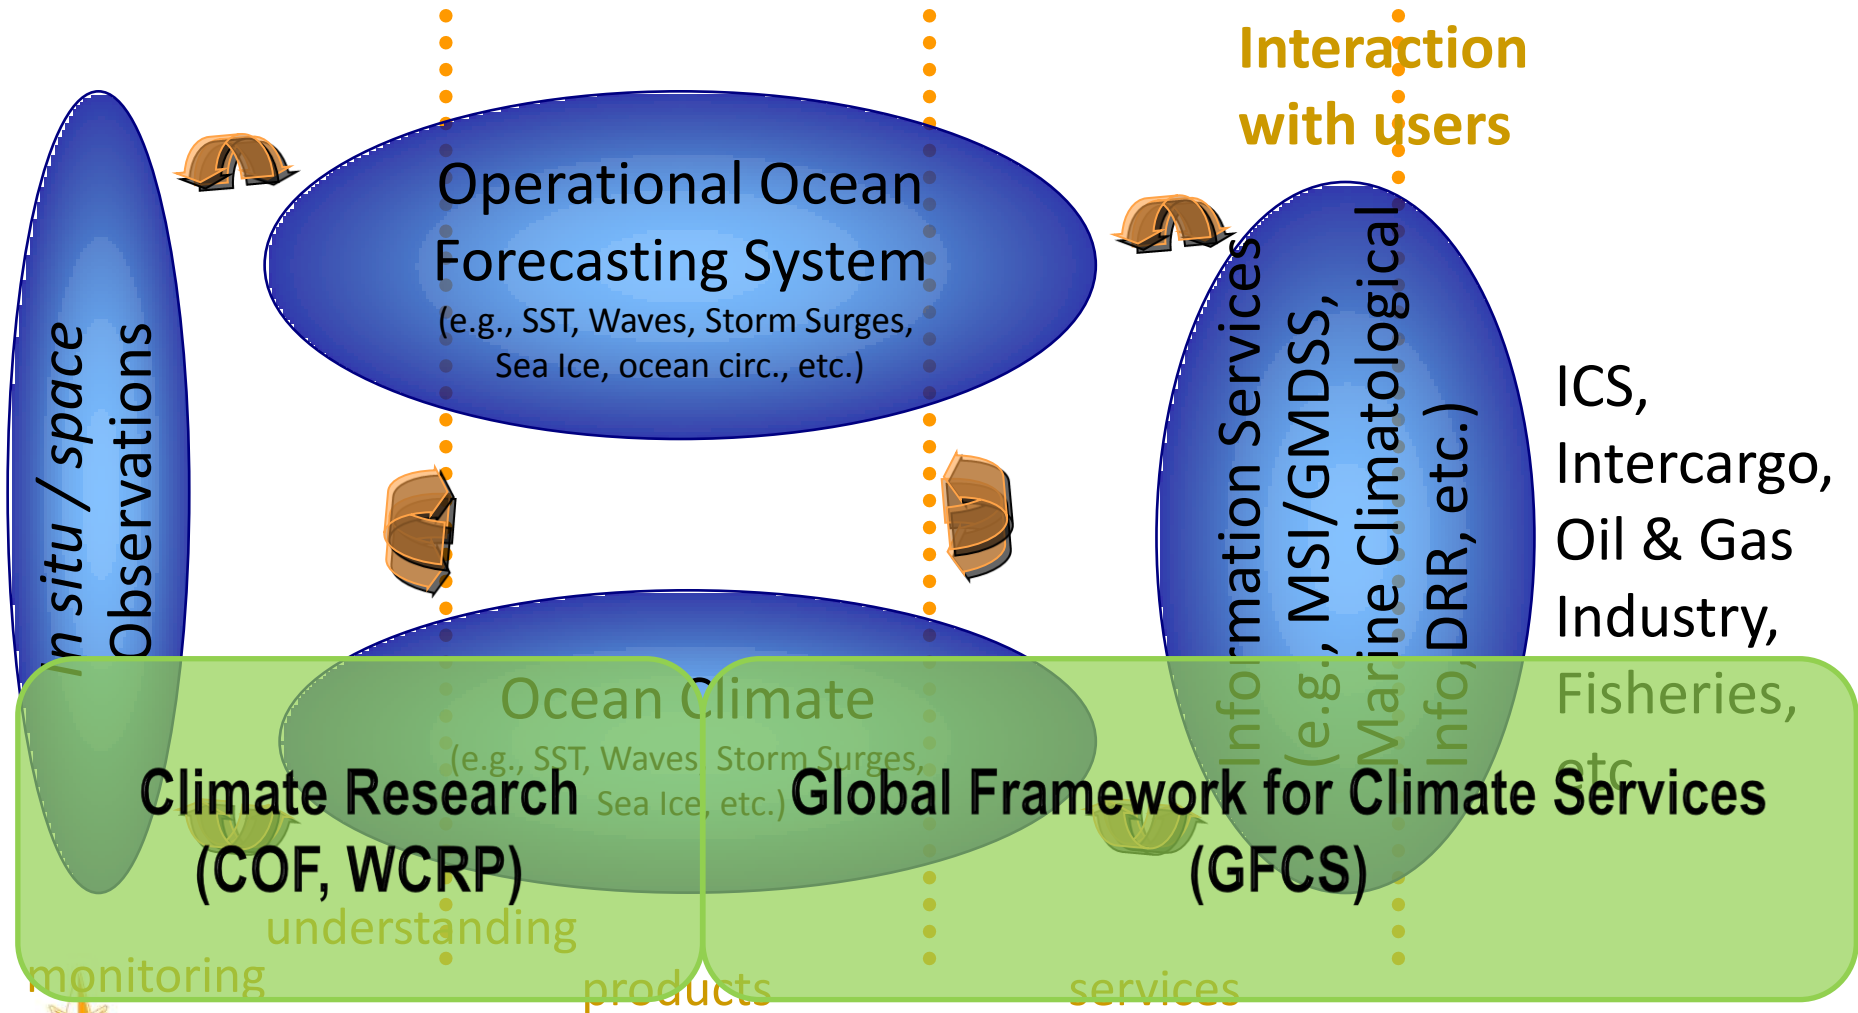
Interaction with users

In situ / space Observations

Operational Ocean Forecasting System (e.g., SST, Waves, Storm Surges, Sea Ice, ocean circ., etc.)

Information Services (e.g., MSI/GMDSS, Marine Climatological Info, DRR, etc.)

ICS, Intercargo, Oil & Gas Industry, Fisheries, etc

Ocean Climate (e.g., SST, Waves, Storm Surges, Sea Ice, etc.)

Climate Research (COF, WCRP)

Global Framework for Climate Services (GFCS)

understanding

monitoring

products

services